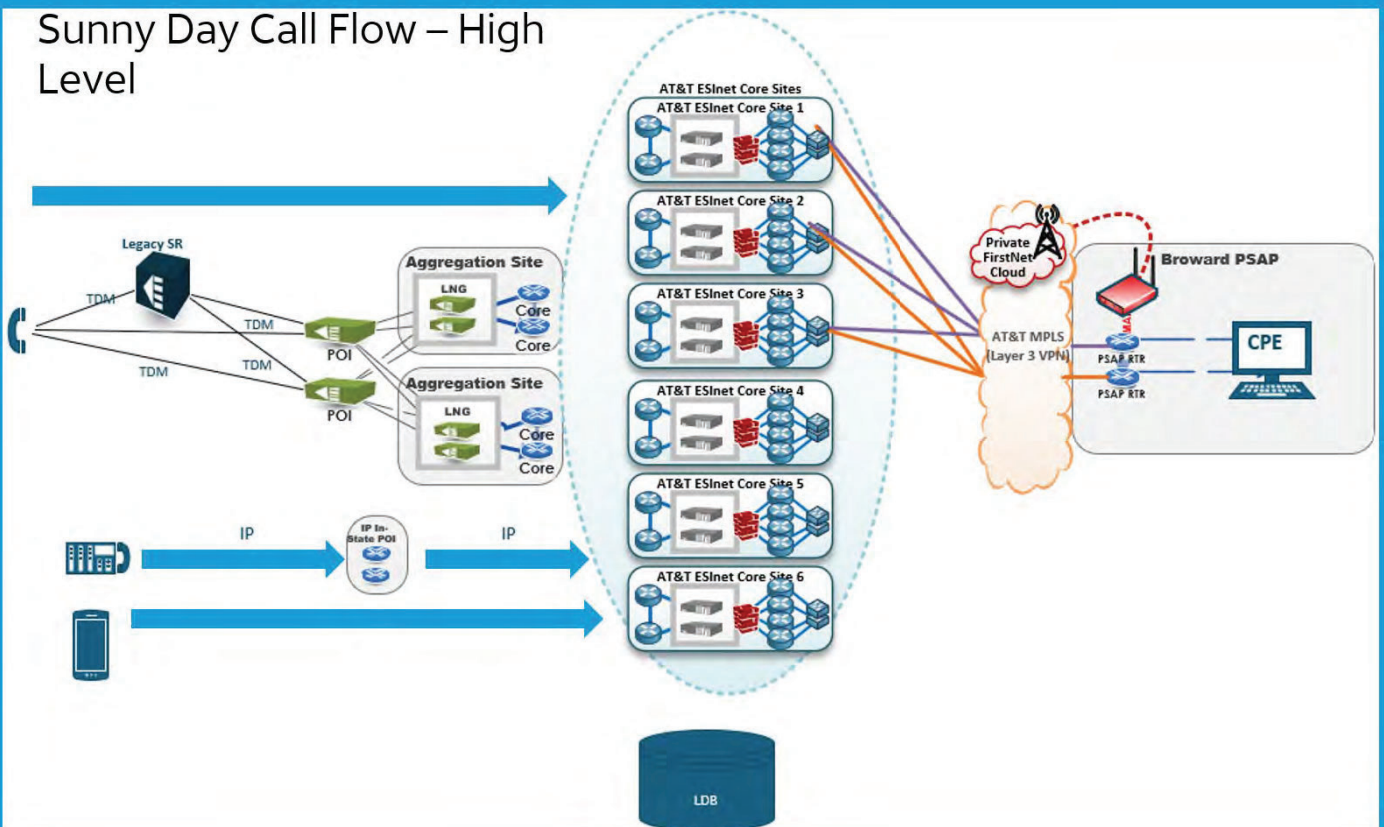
Sunny Day Call Flow – High Level

AT&T ESInet Core Sites
AT&T ESInet Core Site 1
AT&T ESInet Core Site 2
AT&T ESInet Core Site 3
AT&T ESInet Core Site 4
AT&T ESInet Core Site 5
AT&T ESInet Core Site 6

Legacy SR
TDM
TDM
TDM
TDM
POI
POI
Aggregation Site
LNG
Core
Core
Aggregation Site
LNG
Core
Core

IP
IP In-State POI
IP

Private FirstNet Cloud
AT&T MPLS (Layer 3 VPN)
Broward PSAP
PSAP RTR
PSAP RTR
CPE

LDB